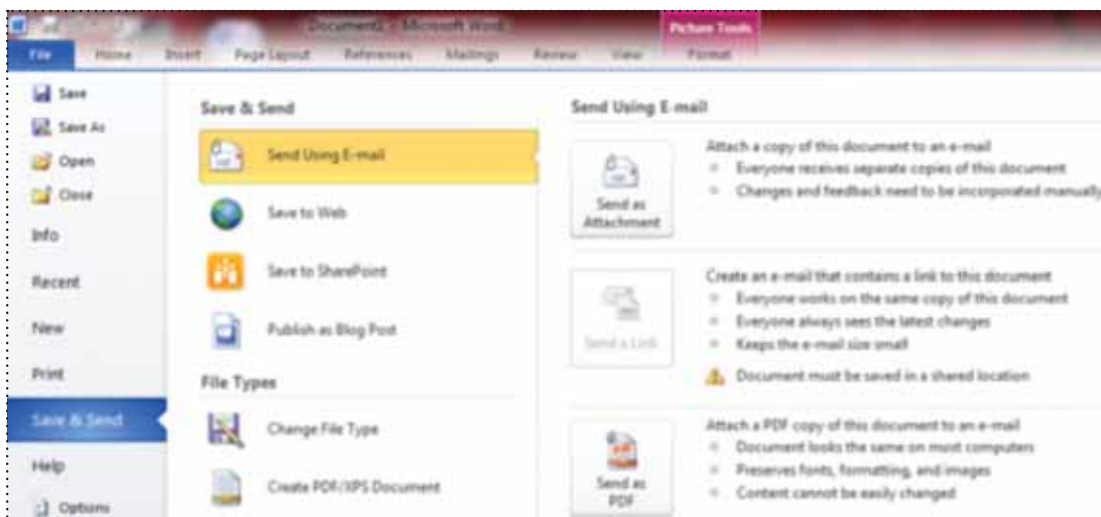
Document1 - Microsoft Word

Picture Tools

File
Home
Insert
Page Layout
References
Mailings
Review
View
Format

Save
Save As
Open
Close
Info
Recent
New
Print
Save & Send
Help
Options

Save & Send

Send Using E-mail

Save to Web

Save to SharePoint

Publish as Blog Post

File Types

Change File Type

Create PDF/XPS Document

Send Using E-mail

Send as Attachment

Attach a copy of this document to an e-mail
Everyone receives separate copies of this document
Changes and feedback need to be incorporated manually

Send a Link

Create an e-mail that contains a link to this document
Everyone works on the same copy of this document
Everyone always sees the latest changes
Keeps the e-mail size small
Document must be saved in a shared location

Send as PDF

Attach a PDF copy of this document to an e-mail
Document looks the same on most computers
Preserves fonts, formatting, and images
Content cannot be easily changed